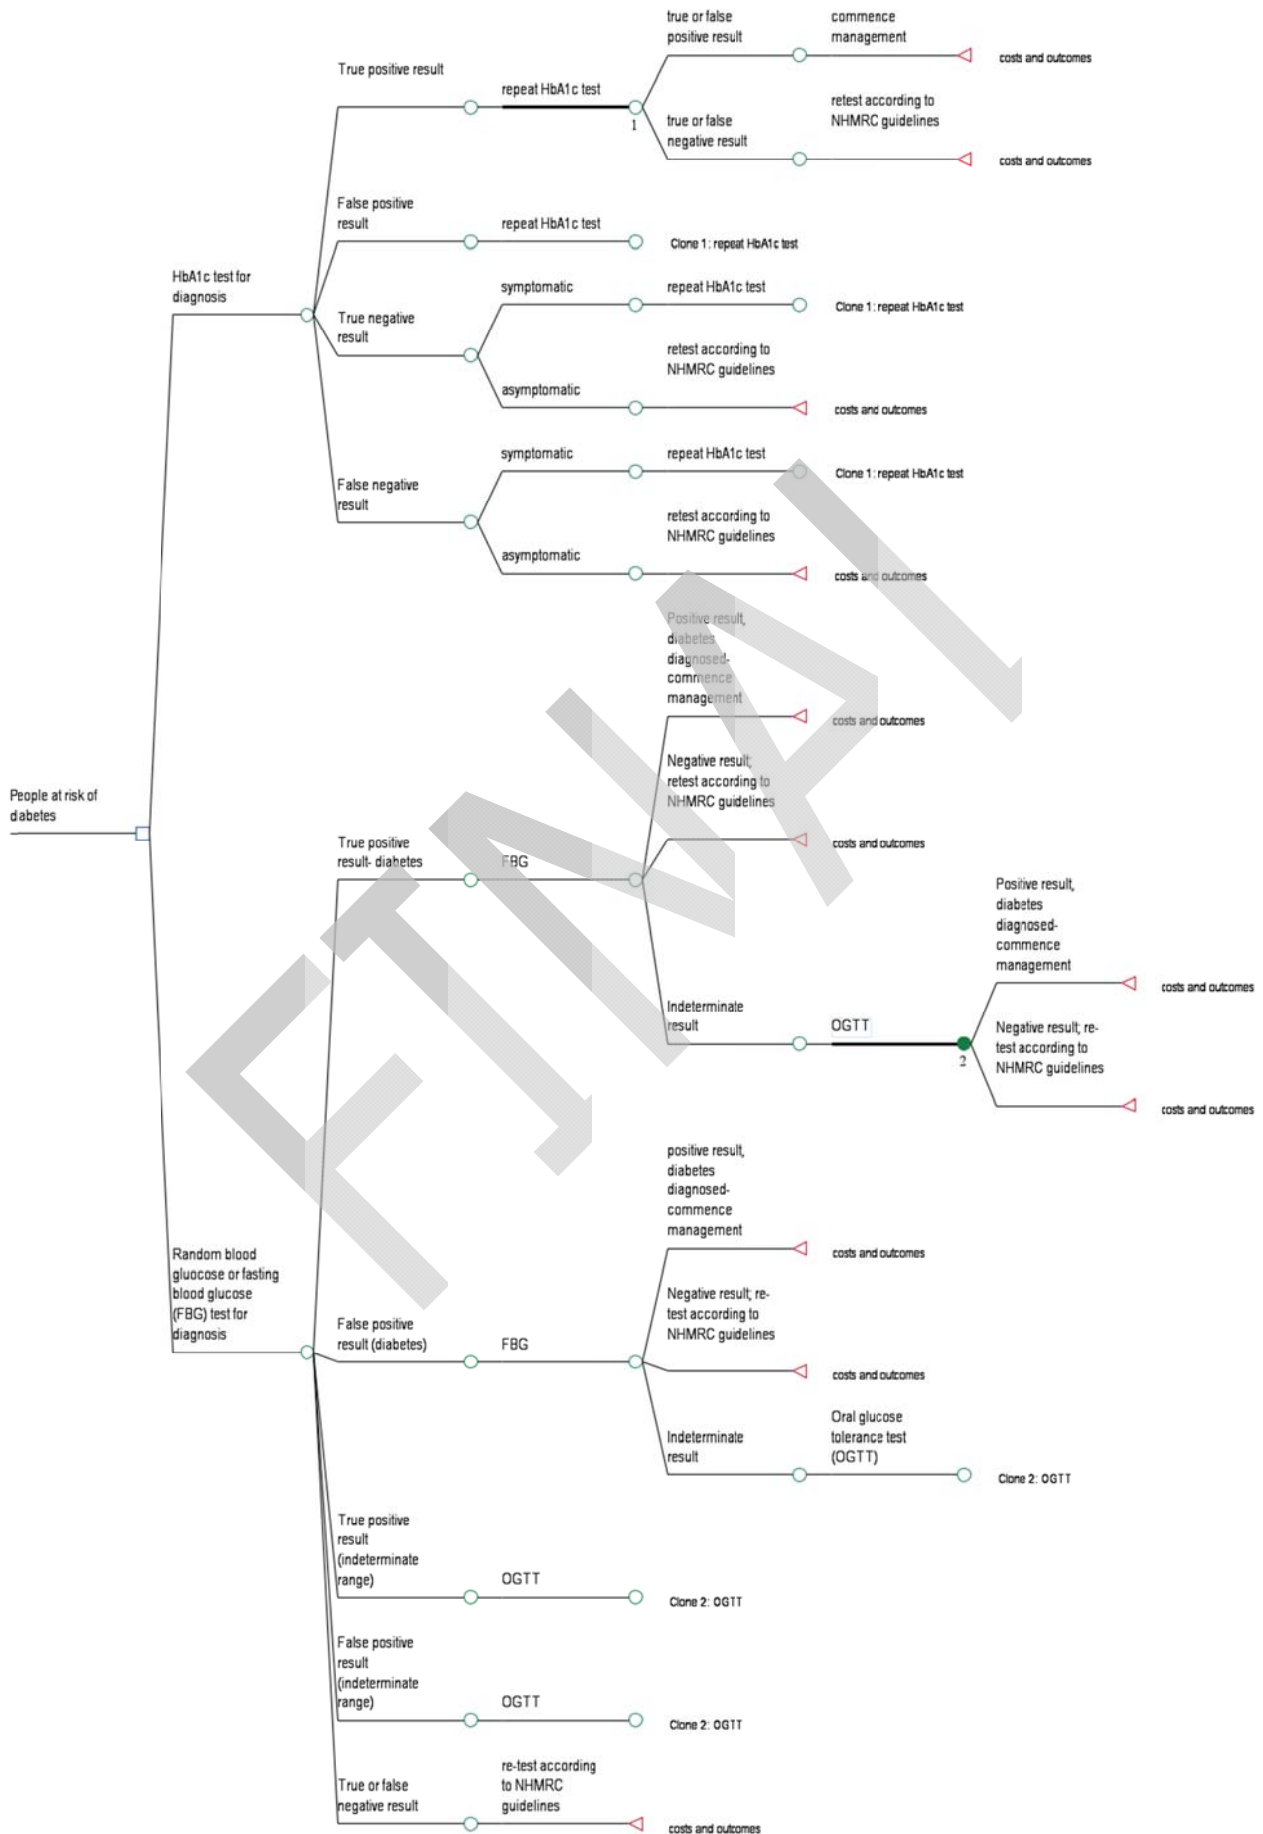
True positive result

repeat HbA1c test

1

true or false positive result

commence management

costs and outcomes

true or false negative result

retest according to NHMRC guidelines

costs and outcomes

False positive result

repeat HbA1c test

Clone 1: repeat HbA1c test

HbA1c test for diagnosis

symptomatic

repeat HbA1c test

Clone 1: repeat HbA1c test

True negative result

retest according to NHMRC guidelines

asymptomatic

costs and outcomes

symptomatic

repeat HbA1c test

Clone 1: repeat HbA1c test

False negative result

retest according to NHMRC guidelines

asymptomatic

costs and outcomes

Positive result, diabetes diagnosed- commence management

costs and outcomes

Negative result, retest according to NHMRC guidelines

People at risk of diabetes

costs and outcomes

True positive result- diabetes

FBG

Positive result, diabetes diagnosed- commence management

Indeterminate result

OGTT

2

costs and outcomes

Negative result; re-test according to NHMRC guidelines

costs and outcomes

positive result, diabetes diagnosed- commence management

costs and outcomes

Random blood glucose or fasting blood glucose (FBG) test for diagnosis

Negative result; re-test according to NHMRC guidelines

False positive result (diabetes)

FBG

costs and outcomes

Indeterminate result

Oral glucose tolerance test (OGTT)

Clone 2: OGTT

True positive result (indeterminate range)

OGTT

Clone 2: OGTT

False positive result (indeterminate range)

OGTT

Clone 2: OGTT

True or false negative result

re-test according to NHMRC guidelines

costs and outcomes

FINAL